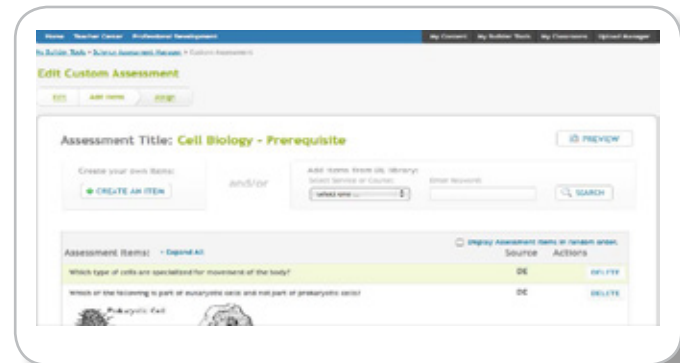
Home Teacher Center Professional Development

My Content My Builder Tools My Classrooms Upload Manager

My Builder Tools > Science Assessment Manager > Custom Assessment

Edit Custom Assessment

Edit Add Items Assign

Assessment Title: Cell Biology - Prerequisite

PREVIEW

Create your own Items:

CREATE AN ITEM

and/or

Add items from DE library:

Select Service or Course:

Select one

Enter Keyword:

SEARCH

Assessment Items: Expand All

Display Assessment items in random order.

Source Actions

Which type of cells are specialized for movement of the body?

DE DELETE

Which of the following is part of eukaryotic cells and not part of prokaryotic cells?

DE DELETE

Prokaryotic Cell